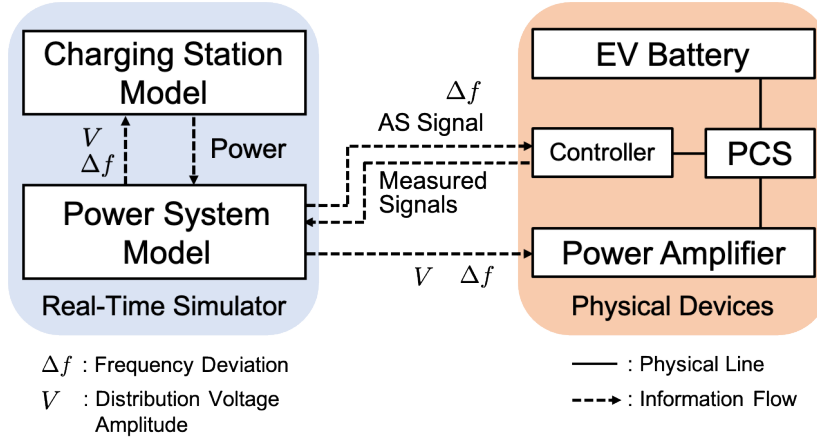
Charging Station Model

$V$
$\Delta f$

Power

Power System Model

Real-Time Simulator

$\Delta f$
AS Signal

Measured Signals

$V$ $\Delta f$

EV Battery

Controller

PCS

Power Amplifier

Physical Devices

$\Delta f$ : Frequency Deviation

$V$ : Distribution Voltage Amplitude

: Physical Line

: Information Flow